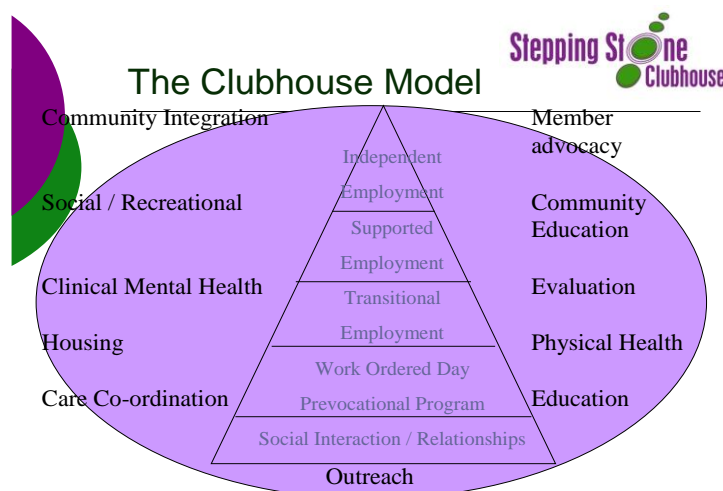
Stepping Stone Clubhouse

The Clubhouse Model

Community Integration

Social / Recreational

Clinical Mental Health

Housing

Care Co-ordination

Independent Employment

Supported Employment

Transitional Employment

Work Ordered Day

Prevocational Program

Social Interaction / Relationships

Outreach

Member advocacy

Community Education

Evaluation

Physical Health

Education